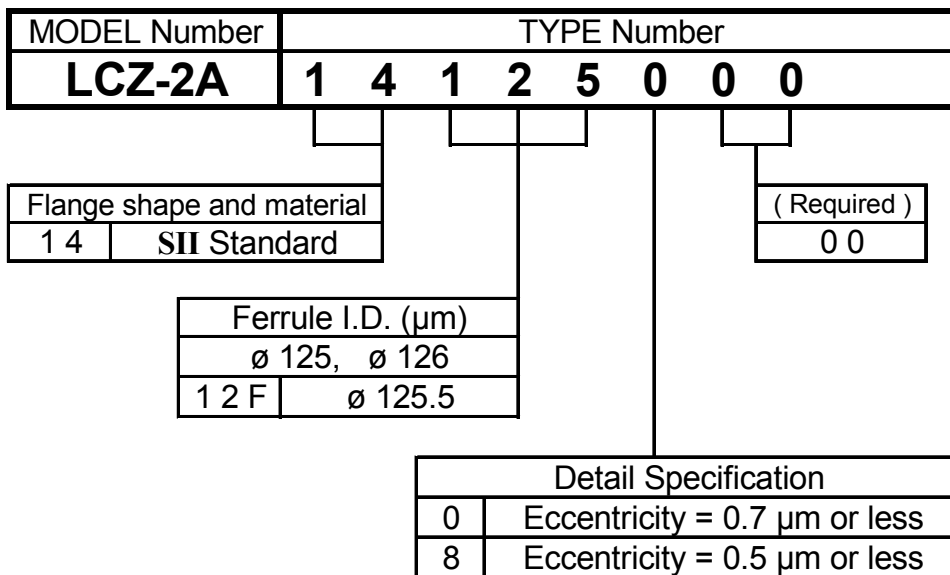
| MODEL Number | TYPE Number |
|---|---|
| LCZ-2A | 1 4 1 2 5 0 0 0 |

| Flange shape and material | |
|---|---|
| 1 4 | SII Standard |

| ( Required ) |
|---|
| 0 0 |

| Ferrule I.D. (µm) | |
|---|---|
| ø 125, ø 126 | |
| 1 2 F | ø 125.5 |

| Detail Specification | |
|---|---|
| 0 | Eccentricity = 0.7 µm or less |
| 8 | Eccentricity = 0.5 µm or less |